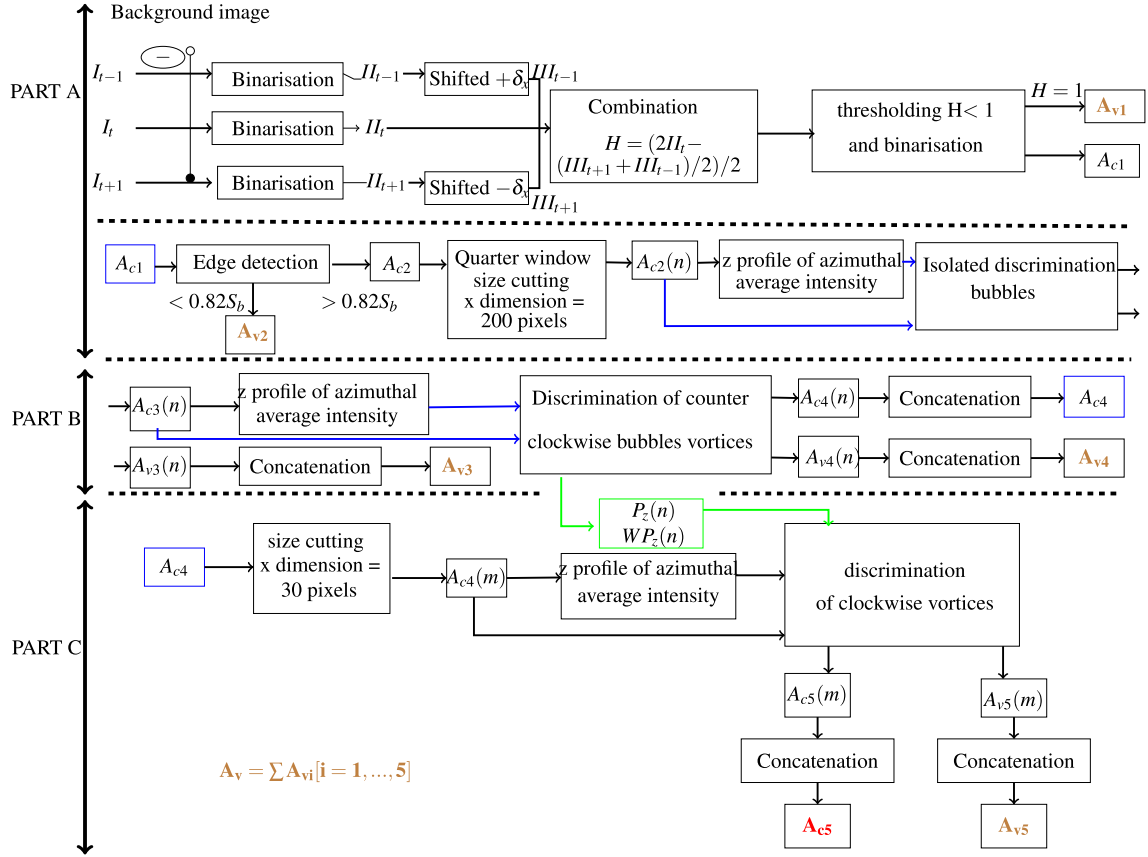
Background image

PART A

$-$

$I_{t-1}$ Binarisation $II_{t-1}$ Shifted $+\delta_x$ $III_{t-1}$

$I_t$ Binarisation $II_t$

$I_{t+1}$ Binarisation $II_{t+1}$ Shifted $-\delta_x$ $III_{t+1}$

Combination
$H = (2II_t - (III_{t+1} + III_{t-1})/2)/2$

thresholding H< 1 and binarisation

$H = 1$ $\mathbf{A_{v1}}$

$A_{c1}$

$A_{c1}$ Edge detection $A_{c2}$ Quarter window size cutting x dimension = 200 pixels $A_{c2}(n)$ z profile of azimuthal average intensity Isolated discrimination bubbles

$< 0.82S_b$ $> 0.82S_b$

$\mathbf{A_{v2}}$

PART B

$A_{c3}(n)$ z profile of azimuthal average intensity Discrimination of counter clockwise bubbles vortices $A_{c4}(n)$ Concatenation $A_{c4}$

$A_{v3}(n)$ Concatenation $\mathbf{A_{v3}}$ $A_{v4}(n)$ Concatenation $\mathbf{A_{v4}}$

$P_z(n)$
$WP_z(n)$

PART C

$A_{c4}$ size cutting x dimension = 30 pixels $A_{c4}(m)$ z profile of azimuthal average intensity discrimination of clockwise vortices

$A_{c5}(m)$ $A_{v5}(m)$

Concatenation Concatenation

$\mathbf{A_v = \sum A_{vi}[i = 1, ..., 5]}$

$\mathbf{A_{c5}}$ $\mathbf{A_{v5}}$